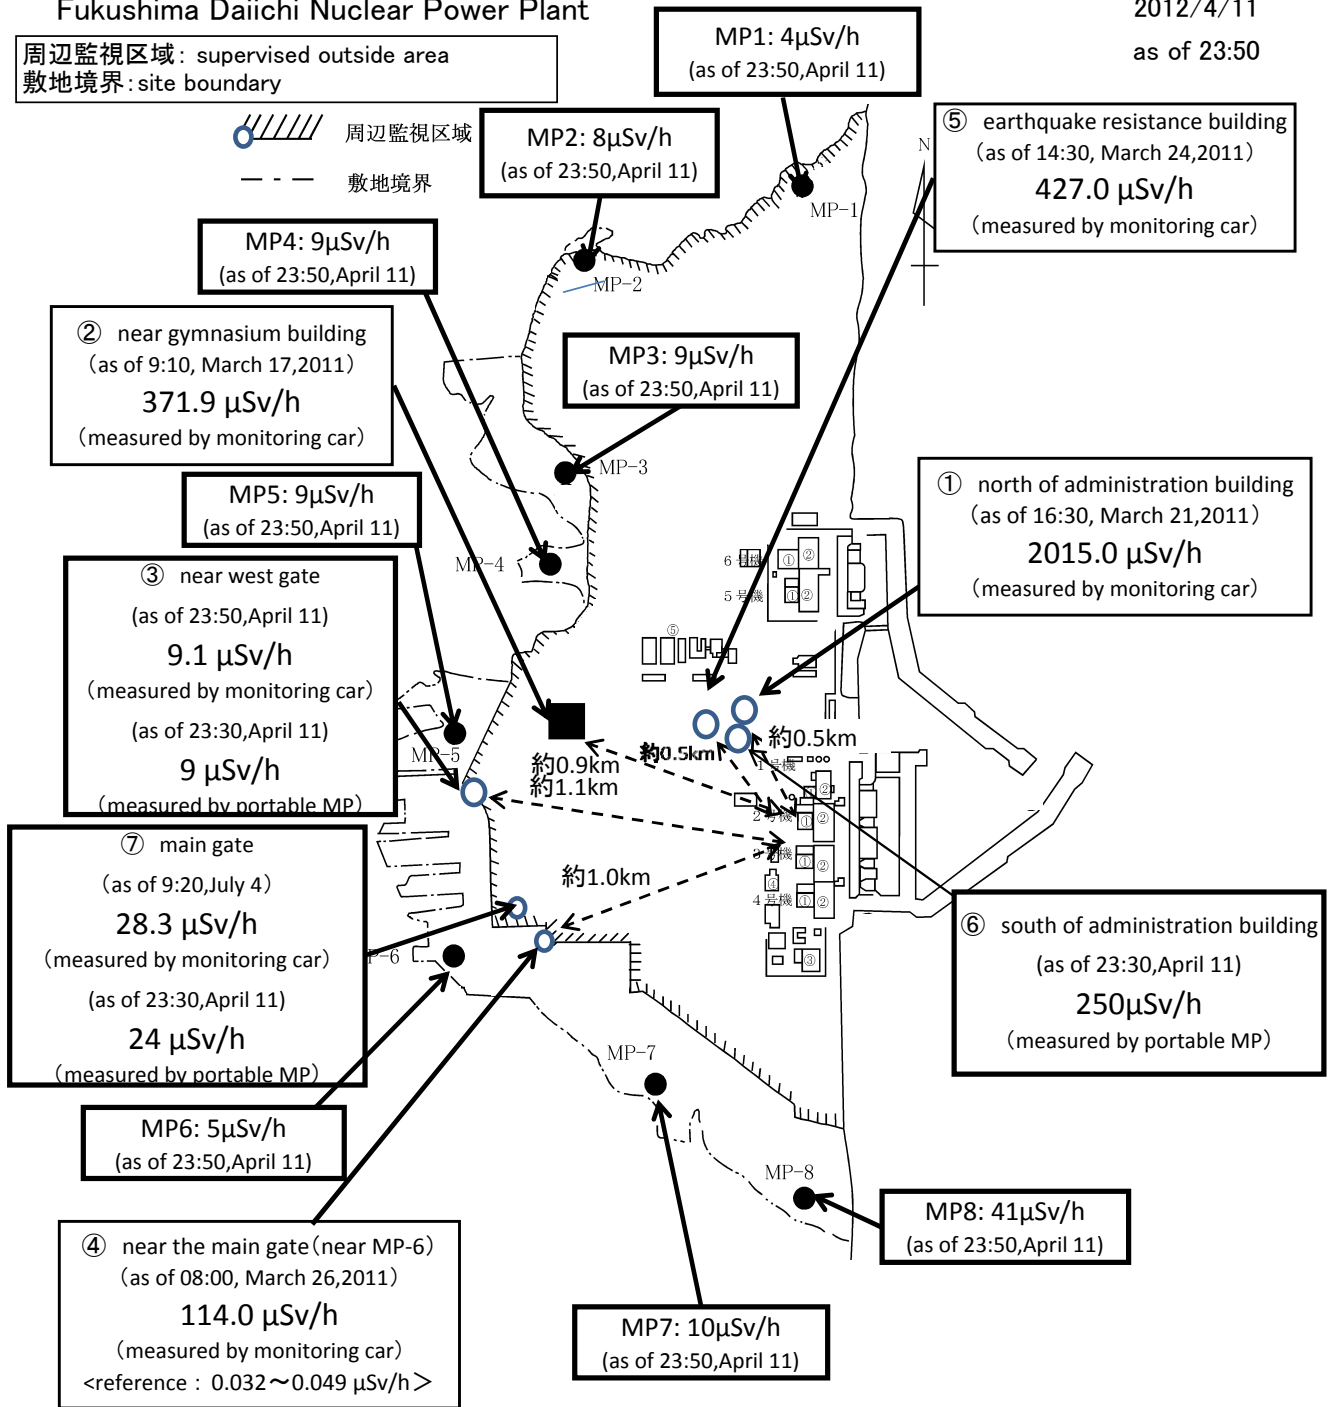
Fukushima Daiichi Nuclear Power Plant

2012/4/11
as of 23:50

周辺監視区域: supervised outside area
敷地境界: site boundary

周辺監視区域
敷地境界

MP1: 4μSv/h
(as of 23:50,April 11)

MP2: 8μSv/h
(as of 23:50,April 11)

⑤ earthquake resistance building
(as of 14:30, March 24,2011)
427.0 μSv/h
(measured by monitoring car)

N

MP-1

MP4: 9μSv/h
(as of 23:50,April 11)

MP-2

② near gymnasium building
(as of 9:10, March 17,2011)
371.9 μSv/h
(measured by monitoring car)

MP3: 9μSv/h
(as of 23:50,April 11)

MP-3

MP5: 9μSv/h
(as of 23:50,April 11)

① north of administration building
(as of 16:30, March 21,2011)
2015.0 μSv/h
(measured by monitoring car)

MP-4

6号機
5号機
⑤

③ near west gate
(as of 23:50,April 11)
9.1 μSv/h
(measured by monitoring car)
(as of 23:30,April 11)
9 μSv/h
(measured by portable MP)

MP-5

約0.9km
約1.1km
約0.5km
約0.5km
1号機
2号機
3号機
4号機

⑦ main gate
(as of 9:20,July 4)
28.3 μSv/h
(measured by monitoring car)
(as of 23:30,April 11)
24 μSv/h
(measured by portable MP)

約1.0km

MP-6

⑥ south of administration building
(as of 23:30,April 11)
250μSv/h
(measured by portable MP)

MP-7

MP6: 5μSv/h
(as of 23:50,April 11)

MP-8

MP8: 41μSv/h
(as of 23:50,April 11)

④ near the main gate(near MP-6)
(as of 08:00, March 26,2011)
114.0 μSv/h
(measured by monitoring car)
<reference : 0.032~0.049 μSv/h>

MP7: 10μSv/h
(as of 23:50,April 11)